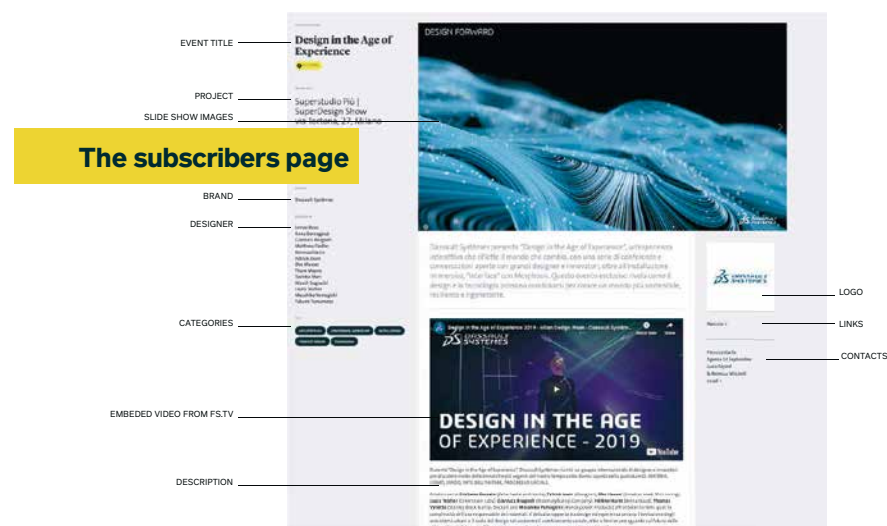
EVENT TITLE

PROJECT

SLIDE SHOW IMAGES

The subscribers page

BRAND

DESIGNER

CATEGORIES

EMBEDED VIDEO FROM FS.TV

DESCRIPTION

Design in the Age of Experience

Superstudio Più | SuperDesign Show via Tortona, 27, Milano

Dassault Systèmes

DESIGN FORWARD

Design in the Age of Experience 2019 - Milan Design Week - Dassault Systèmes

3DS DASSAULT SYSTEMES

DESIGN IN THE AGE OF EXPERIENCE - 2019

YouTube

3DS DASSAULT SYSTEMES

LOGO

LINKS

CONTACTS